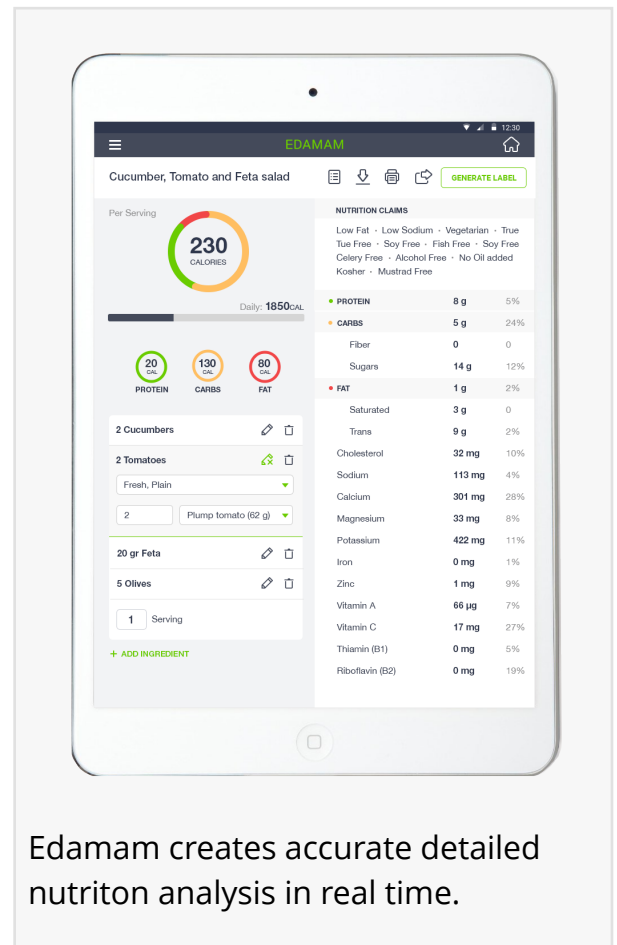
12:30

EDAMAM

Cucumber, Tomato and Feta salad

GENERATE LABEL

Per Serving

230
CALORIES

Daily: 1850CAL

20 CAL PROTEIN
130 CAL CARBS
80 CAL FAT

2 Cucumbers
2 Tomatoes
Fresh, Plain
2
Plump tomato (62 g)
20 gr Feta
5 Olives
1 Serving
+ ADD INGREDIENT

NUTRITION CLAIMS

Low Fat · Low Sodium · Vegetarian · True Tue Free · Soy Free · Fish Free · Soy Free Celery Free · Alcohol Free · No Oil added Kosher · Mustrad Free

| | | |
|---|---|---|
| PROTEIN | 8 g | 5% |
| CARBS | 5 g | 24% |
| Fiber | 0 | 0 |
| Sugars | 14 g | 12% |
| FAT | 1 g | 2% |
| Saturated | 3 g | 0 |
| Trans | 9 g | 2% |
| Cholesterol | 32 mg | 10% |
| Sodium | 113 mg | 4% |
| Calcium | 301 mg | 28% |
| Magnesium | 33 mg | 8% |
| Potassium | 422 mg | 11% |
| Iron | 0 mg | 1% |
| Zinc | 1 mg | 9% |
| Vitamin A | 66 µg | 7% |
| Vitamin C | 17 mg | 27% |
| Thiamin (B1) | 0 mg | 5% |
| Riboflavin (B2) | 0 mg | 19% |

Edamam creates accurate detailed nutriton analysis in real time.